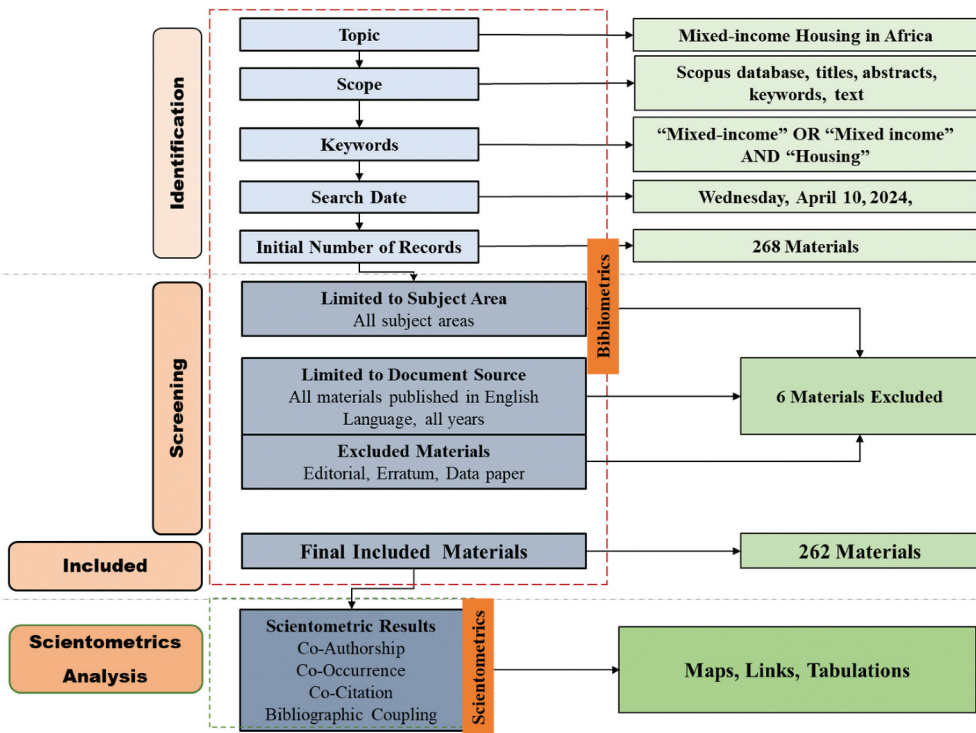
Identification

Topic

Mixed-income Housing in Africa

Scope

Scopus database, titles, abstracts, keywords, text

Keywords

“Mixed-income” OR “Mixed income” AND “Housing”

Search Date

Wednesday, April 10, 2024,

Initial Number of Records

268 Materials

Bibliometrics

Screening

Limited to Subject Area
All subject areas

Limited to Document Source
All materials published in English Language, all years

6 Materials Excluded

Excluded Materials
Editorial, Erratum, Data paper

Included

Final Included Materials

262 Materials

Scientometrics Analysis

Scientometric Results
Co-Authorship
Co-Occurrence
Co-Citation
Bibliographic Coupling

Scientometrics

Maps, Links, Tabulations